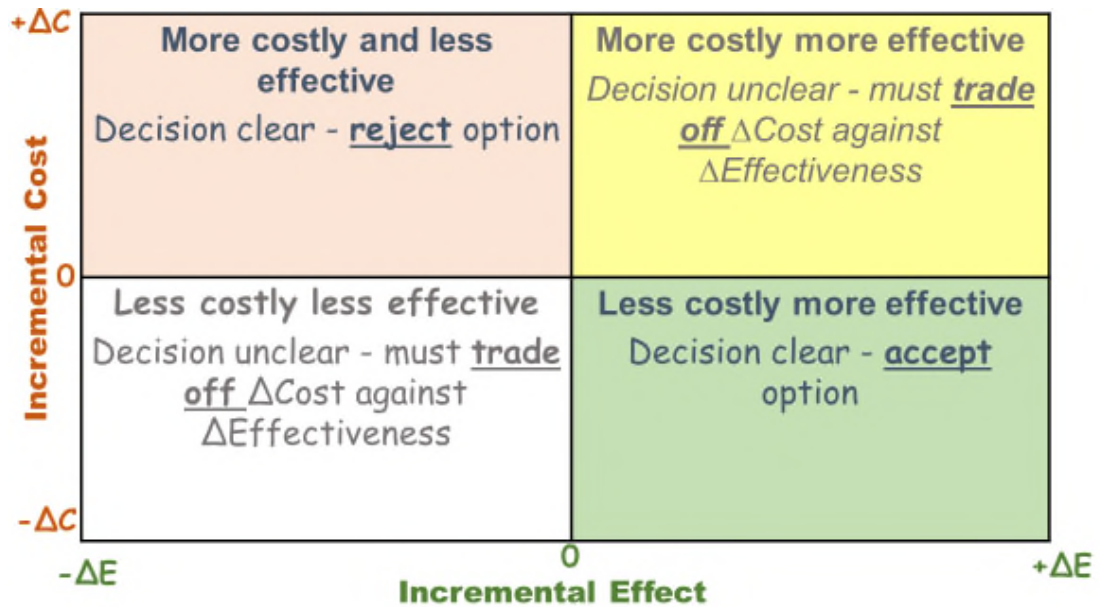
+ΔC

Incremental Cost

0

-ΔC

More costly and less effective

Decision clear - **reject** option

More costly more effective

Decision unclear - must **trade off** ΔCost against ΔEffectiveness

Less costly less effective

Decision unclear - must **trade off** ΔCost against ΔEffectiveness

Less costly more effective

Decision clear - **accept** option

-ΔE

0

+ΔE

Incremental Effect